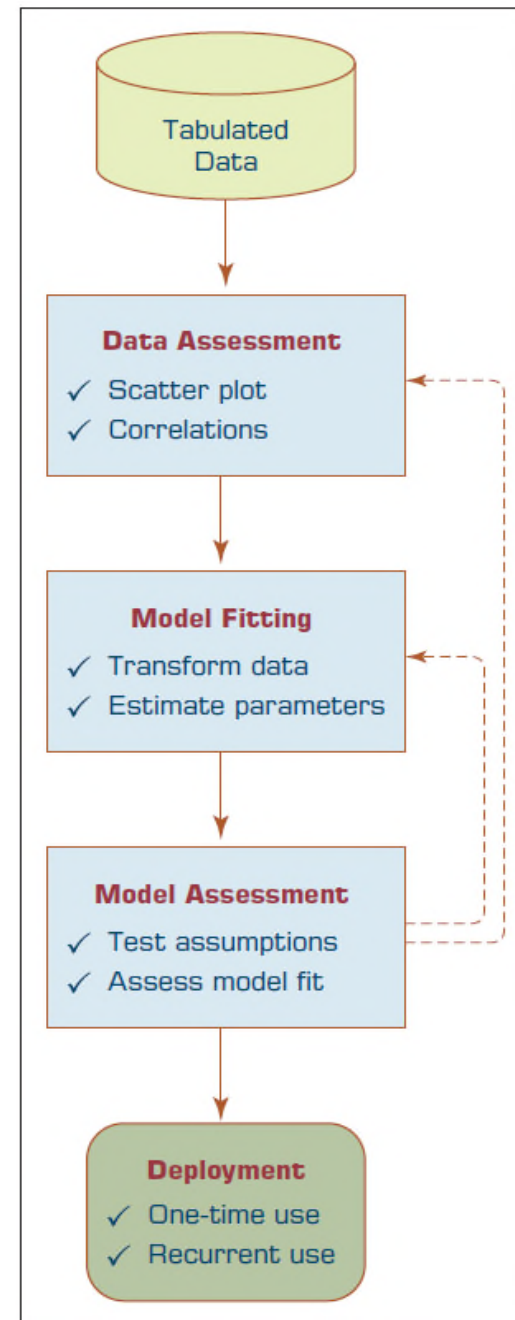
Tabulated Data

Data Assessment
✓ Scatter plot
✓ Correlations

Model Fitting
✓ Transform data
✓ Estimate parameters

Model Assessment
✓ Test assumptions
✓ Assess model fit

Deployment
✓ One-time use
✓ Recurrent use